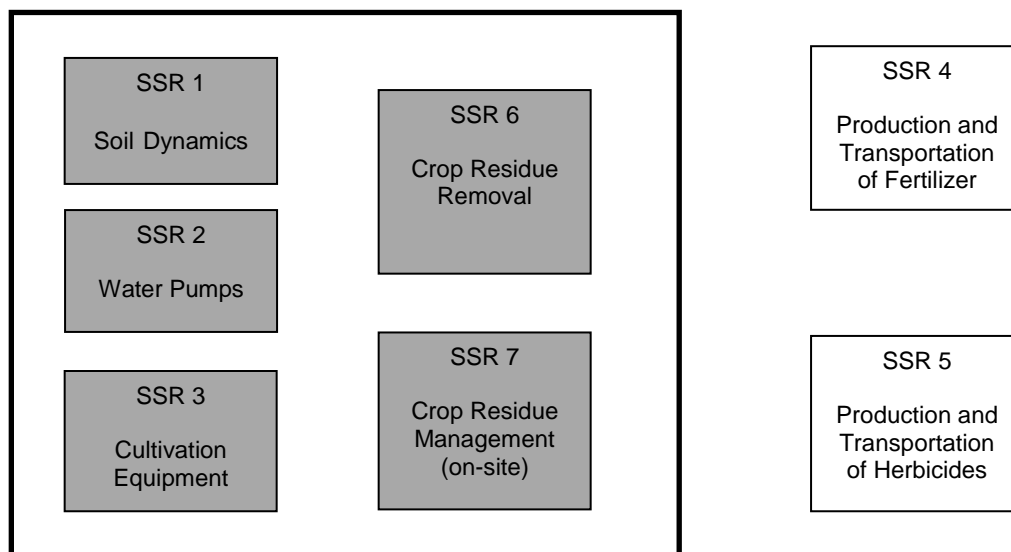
SSR 1

Soil Dynamics

SSR 2

Water Pumps

SSR 3

Cultivation Equipment

SSR 6

Crop Residue Removal

SSR 7

Crop Residue Management (on-site)

SSR 4

Production and Transportation of Fertilizer

SSR 5

Production and Transportation of Herbicides